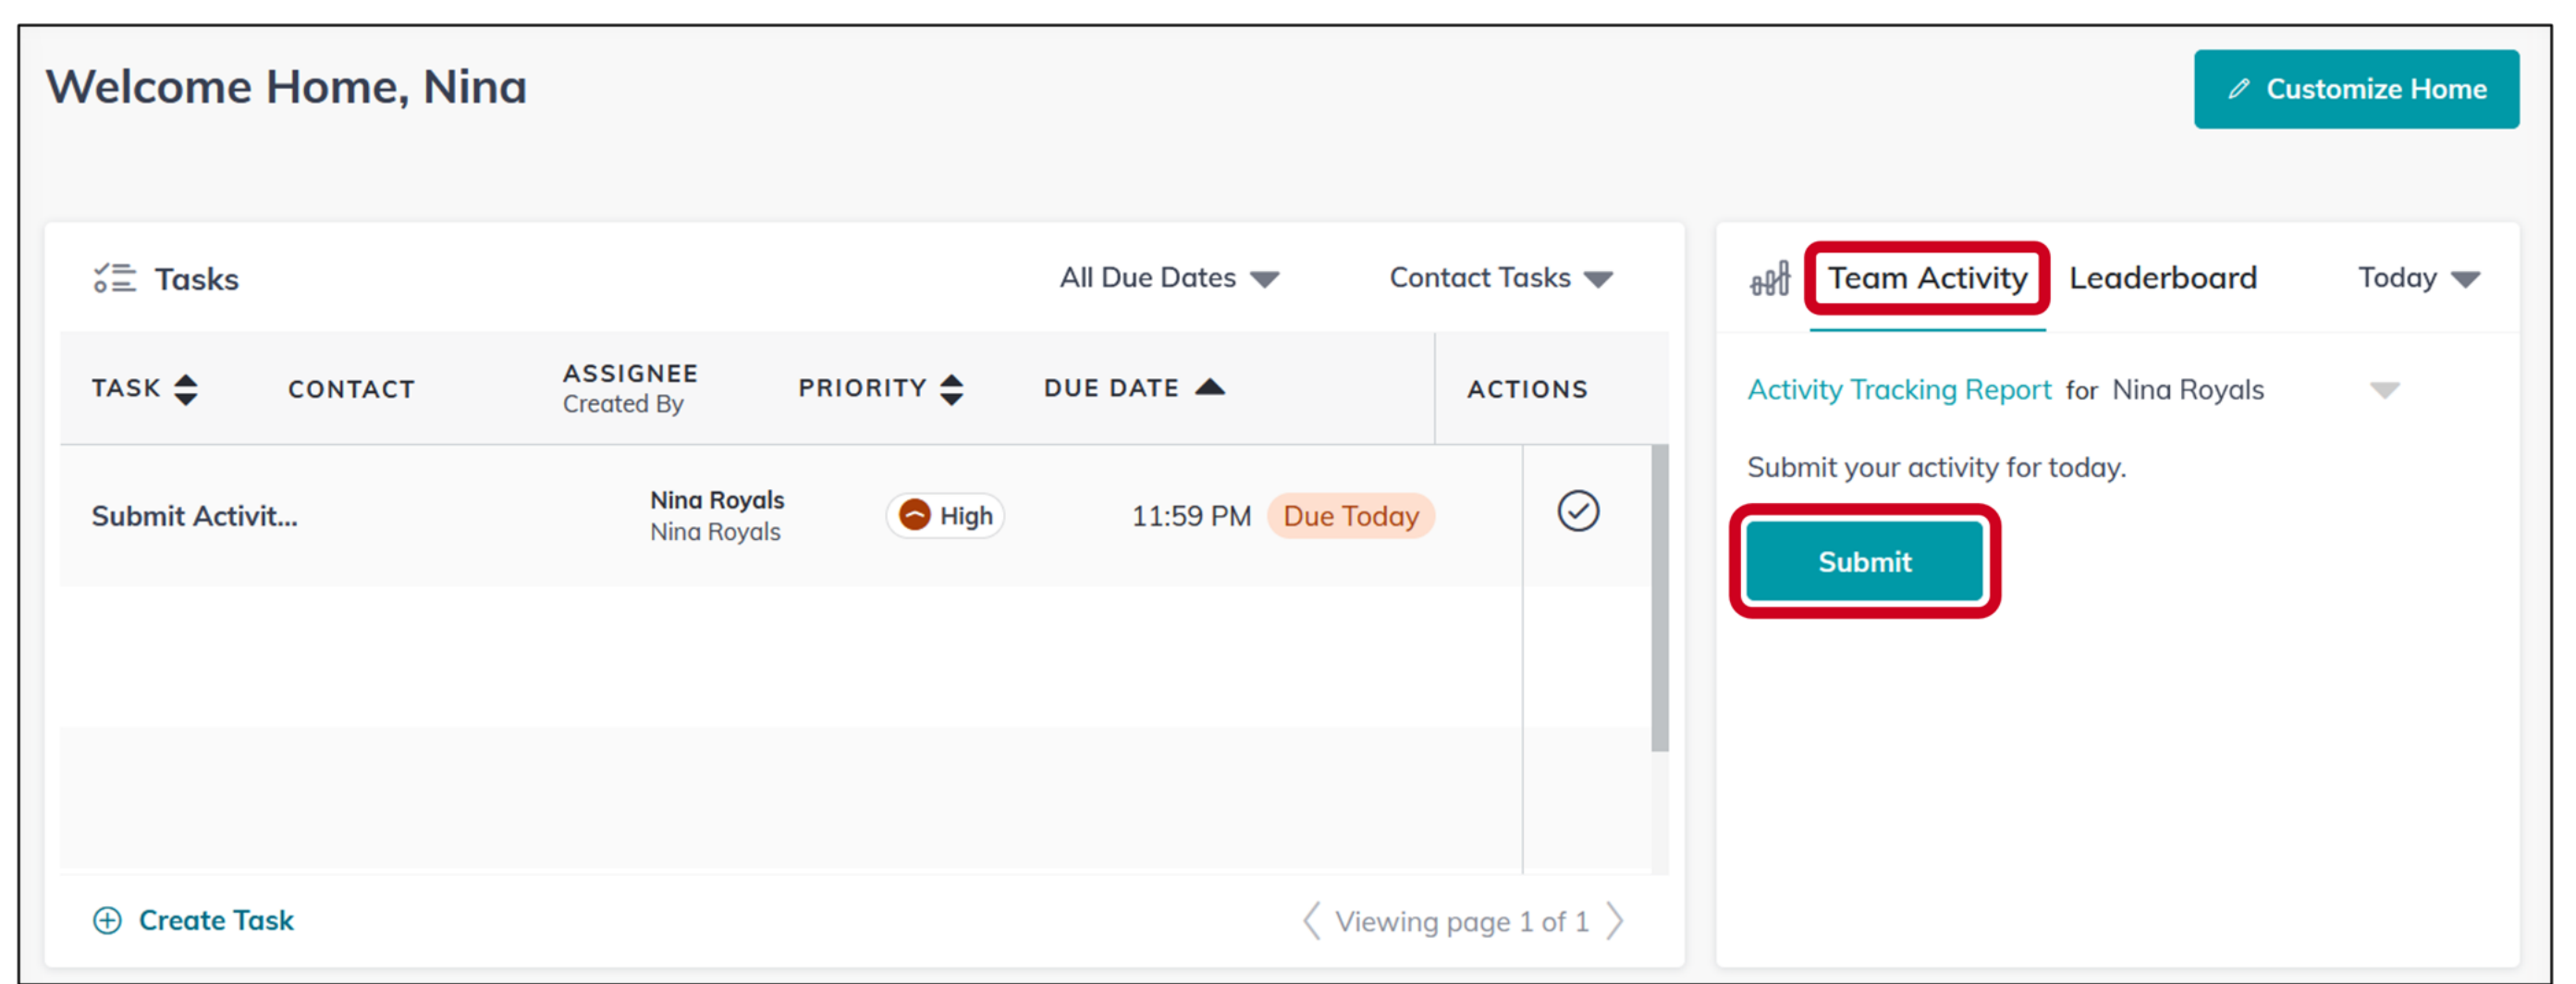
Welcome Home, Nina

Customize Home

Tasks

All Due Dates

Contact Tasks

| TASK | CONTACT | ASSIGNEE Created By | PRIORITY | DUE DATE | ACTIONS |
|---|---|---|---|---|---|
| Submit Activit... | | Nina Royals Nina Royals | High | 11:59 PM Due Today | |

Create Task

Viewing page 1 of 1

Team Activity

Leaderboard

Today

Activity Tracking Report for Nina Royals

Submit your activity for today.

Submit